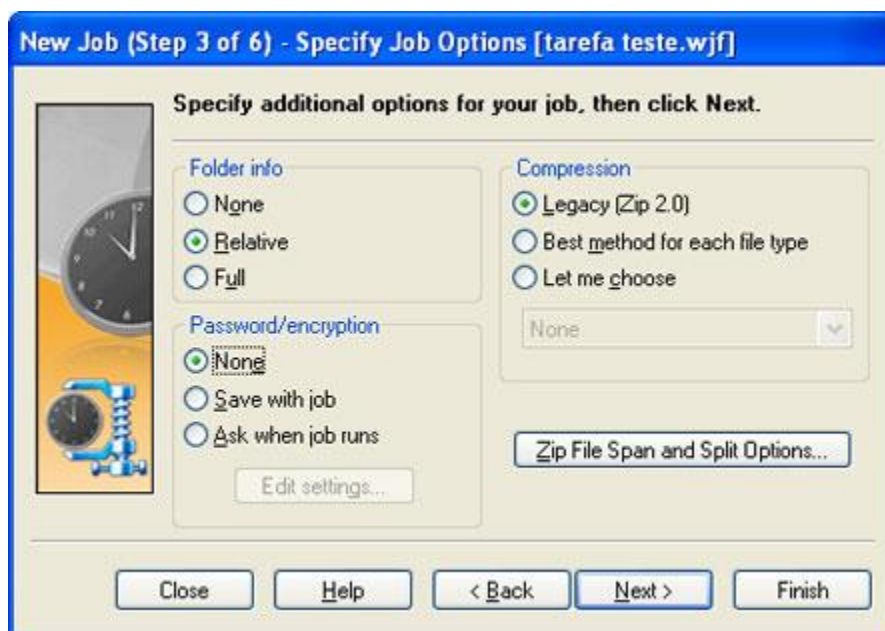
New Job (Step 3 of 6) - Specify Job Options [tarefa teste.wjf]

Specify additional options for your job, then click Next.

Folder info
None
Relative
Full

Password/encryption
None
Save with job
Ask when job runs
Edit settings...

Compression
Legacy (Zip 2.0)
Best method for each file type
Let me choose
None

Zip File Span and Split Options...

Close
Help
< Back
Next >
Finish